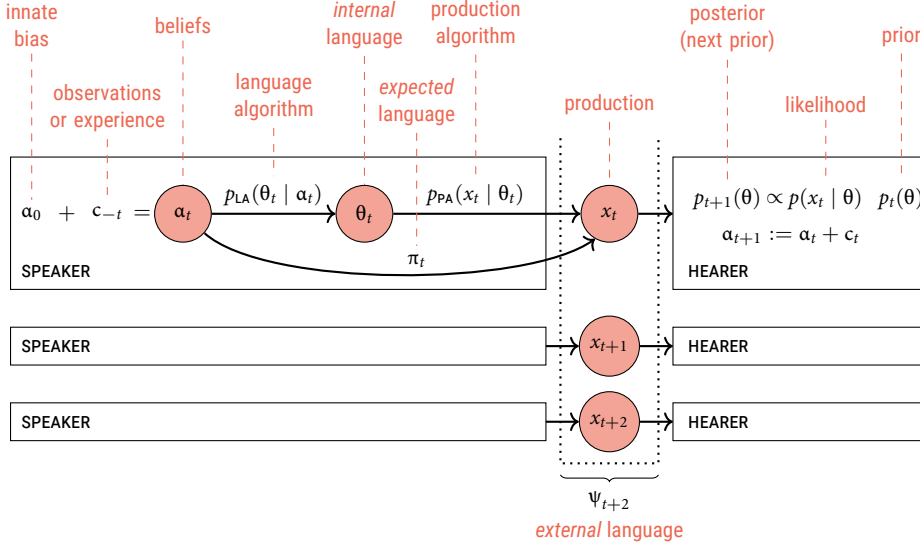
innate bias

observations or experience

beliefs

language algorithm

*internal* language

*expected* language

production algorithm

production

posterior (next prior)

likelihood

prior

$\alpha_0 \;+\; c_{-t} \;=\; \alpha_t$

$p_{\mathsf{LA}}(\theta_t \mid \alpha_t)$

$\theta_t$

$p_{\mathsf{PA}}(x_t \mid \theta_t)$

$x_t$

$\pi_t$

SPEAKER

$p_{t+1}(\theta) \propto p(x_t \mid \theta) \;\; p_t(\theta)$

$\alpha_{t+1} := \alpha_t + c_t$

HEARER

SPEAKER

$x_{t+1}$

HEARER

SPEAKER

$x_{t+2}$

HEARER

$\psi_{t+2}$

*external* language